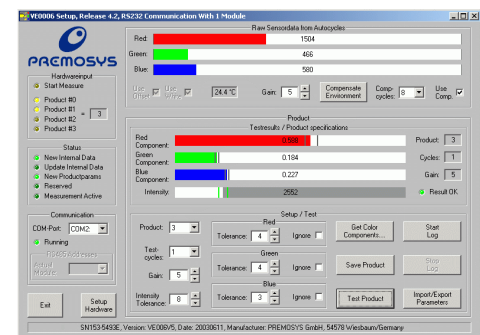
VE0006 Setup, Release 4.2, RS232 Communication With 1 Module

PREMOSYS

Hardwareinput
Start Measure
Product #0
Product #1
Product #2
Product #3
= 3

Status
New Internal Data
Update Internal Data
New Productparams
Reserved
Measurement Active

Communication
COM-Port: COM2:
Running
RS485 nod ... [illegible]
Actual Module: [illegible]

Exit
Setup Hardware

Raw Sensordata from Autocycles
Red: 1504
Green: 466
Blue: 580
Use Offset
Use White
24.4 °C
Gain: 5
Compensate Environment
Comp. cycles: 8
Use Comp.

Product
Testresults / Product specifications
Red Component: 0.589
Green Component: 0.184
Blue Component: 0.227
Intensity: 2552
Product: 3
Cycles: 1
Gain: 5
Result OK

Setup / Test
Product: 3
Test-cycles: 1
Gain: 5
Intensity Tolerance: 8
Red
Tolerance: 4
Ignore
Green
Tolerance: 4
Ignore
Blue
Tolerance: 3
Ignore
Get Color Components...
Save Product
Test Product
Start Log
Stop Log
Import/Export Parameters

SN153.5493E, Version: VE006V5, Date: 20030611, Manufacturer: PREMOSYS GmbH, 54578 Wiesbaum/Germany